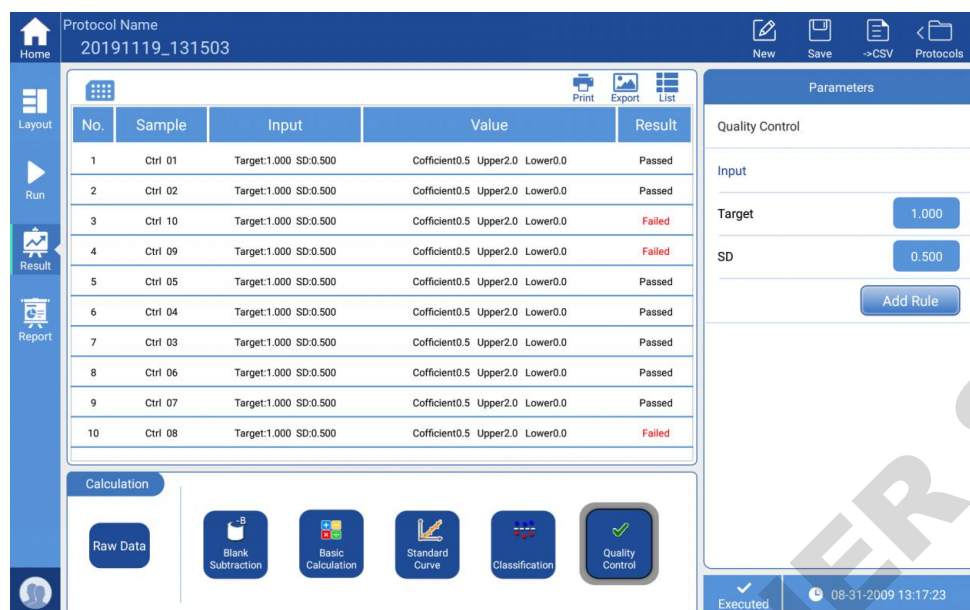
Home

Protocol Name
20191119_131503

New Save ->CSV Protocols

Layout

Run

Result

Report

Print Export List

| No. | Sample | Input | Value | Result |
|---|---|---|---|---|
| 1 | Ctrl 01 | Target:1.000 SD:0.500 | Cofficient0.5 Upper2.0 Lower0.0 | Passed |
| 2 | Ctrl 02 | Target:1.000 SD:0.500 | Cofficient0.5 Upper2.0 Lower0.0 | Passed |
| 3 | Ctrl 10 | Target:1.000 SD:0.500 | Cofficient0.5 Upper2.0 Lower0.0 | Failed |
| 4 | Ctrl 09 | Target:1.000 SD:0.500 | Cofficient0.5 Upper2.0 Lower0.0 | Failed |
| 5 | Ctrl 05 | Target:1.000 SD:0.500 | Cofficient0.5 Upper2.0 Lower0.0 | Passed |
| 6 | Ctrl 04 | Target:1.000 SD:0.500 | Cofficient0.5 Upper2.0 Lower0.0 | Passed |
| 7 | Ctrl 03 | Target:1.000 SD:0.500 | Cofficient0.5 Upper2.0 Lower0.0 | Passed |
| 8 | Ctrl 06 | Target:1.000 SD:0.500 | Cofficient0.5 Upper2.0 Lower0.0 | Passed |
| 9 | Ctrl 07 | Target:1.000 SD:0.500 | Cofficient0.5 Upper2.0 Lower0.0 | Passed |
| 10 | Ctrl 08 | Target:1.000 SD:0.500 | Cofficient0.5 Upper2.0 Lower0.0 | Failed |

Parameters

Quality Control

Input

Target 1.000

SD 0.500

Add Rule

Calculation

Raw Data

Blank Subtraction

Basic Calculation

Standard Curve

Classification

Quality Control

Executed

08-31-2009 13:17:23